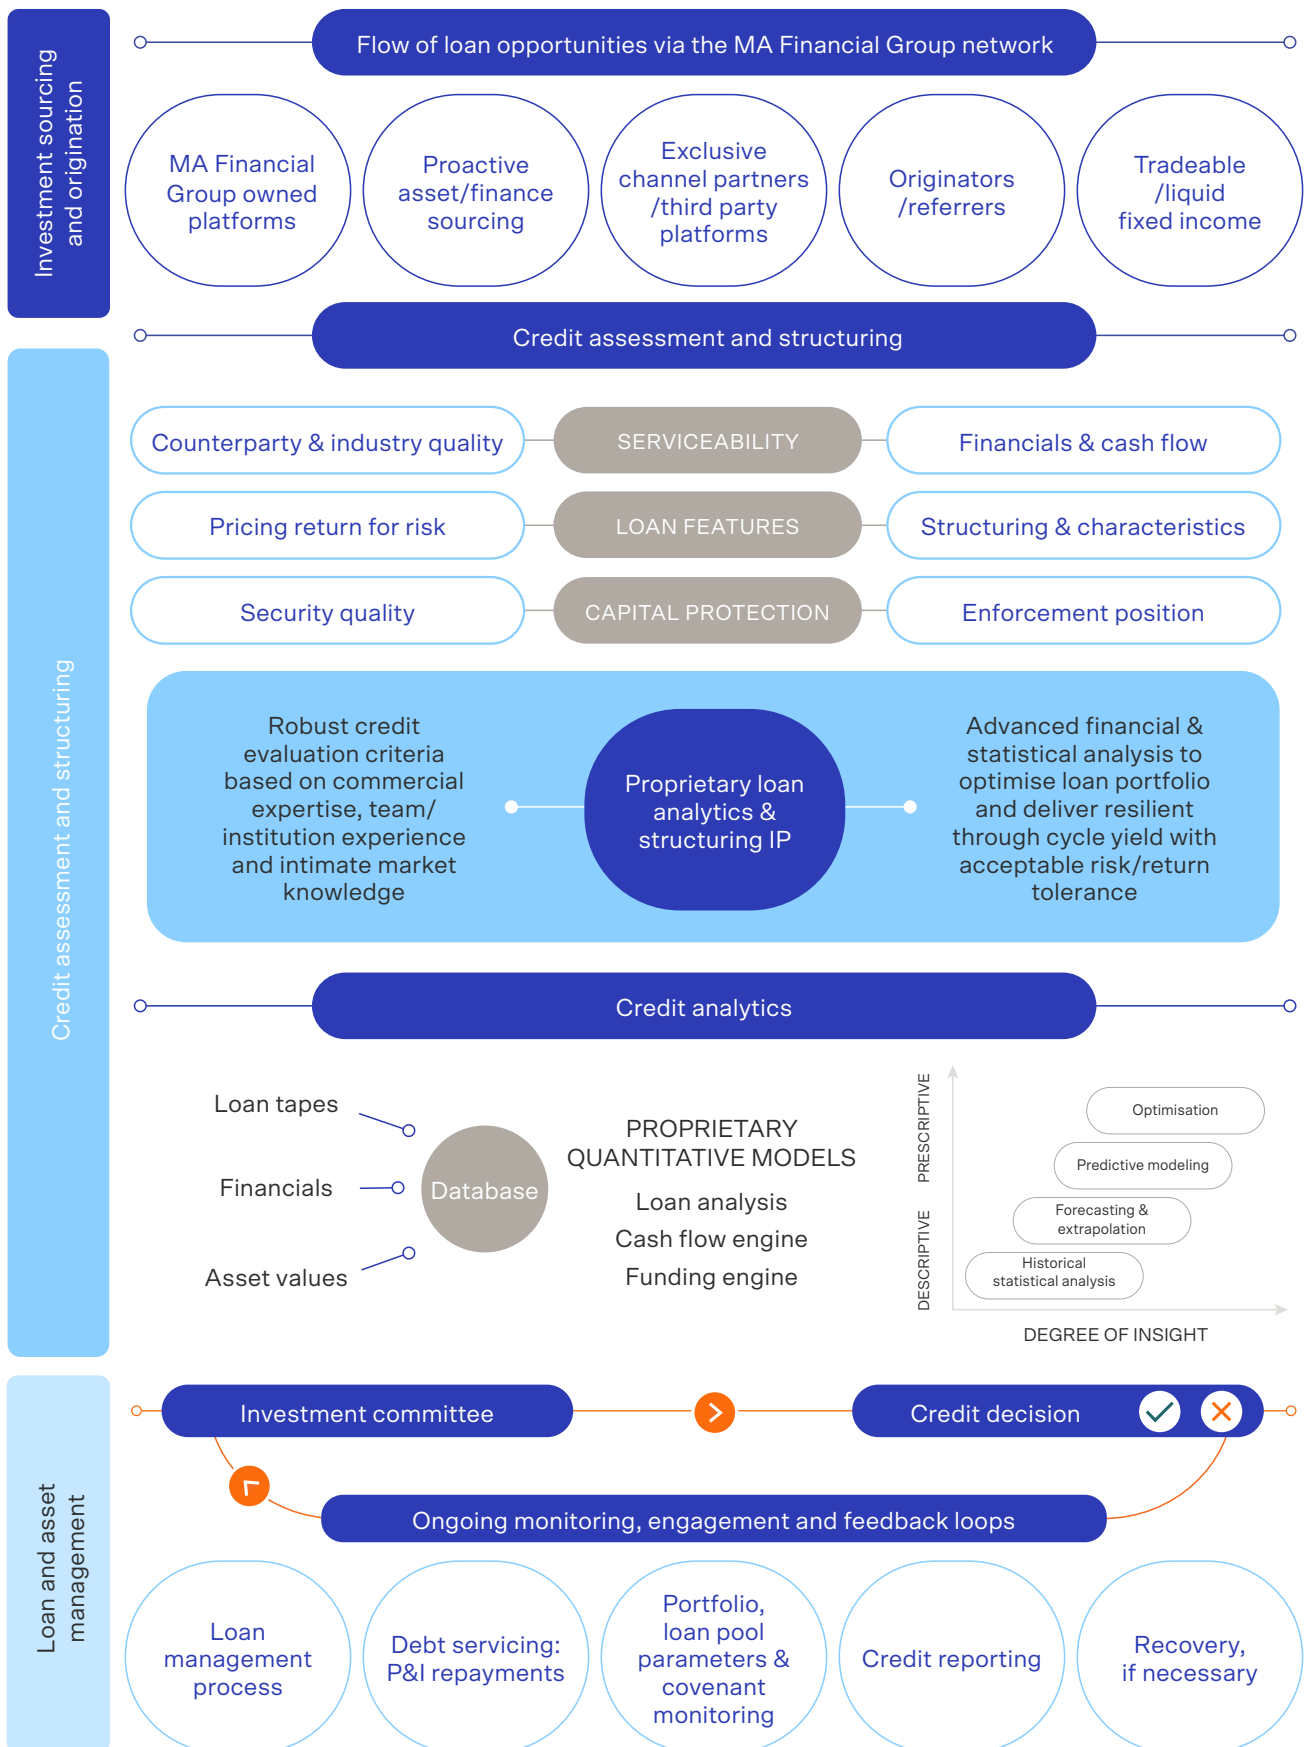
Investment sourcing and origination

Flow of loan opportunities via the MA Financial Group network

MA Financial Group owned platforms

Proactive asset/finance sourcing

Exclusive channel partners /third party platforms

Originators /referrers

Tradeable /liquid fixed income

Credit assessment and structuring

Credit assessment and structuring

Counterparty & industry quality

SERVICEABILITY

Financials & cash flow

Pricing return for risk

LOAN FEATURES

Structuring & characteristics

Security quality

CAPITAL PROTECTION

Enforcement position

Robust credit evaluation criteria based on commercial expertise, team/ institution experience and intimate market knowledge

Proprietary loan analytics & structuring IP

Advanced financial & statistical analysis to optimise loan portfolio and deliver resilient through cycle yield with acceptable risk/return tolerance

Credit analytics

Loan tapes

Financials

Asset values

Database

PROPRIETARY QUANTITATIVE MODELS

Loan analysis

Cash flow engine

Funding engine

PRESCRIPTIVE

DESCRIPTIVE

Optimisation

Predictive modeling

Forecasting & extrapolation

Historical statistical analysis

DEGREE OF INSIGHT

Loan and asset management

Investment committee

Credit decision

Ongoing monitoring, engagement and feedback loops

Loan management process

Debt servicing: P&I repayments

Portfolio, loan pool parameters & covenant monitoring

Credit reporting

Recovery, if necessary